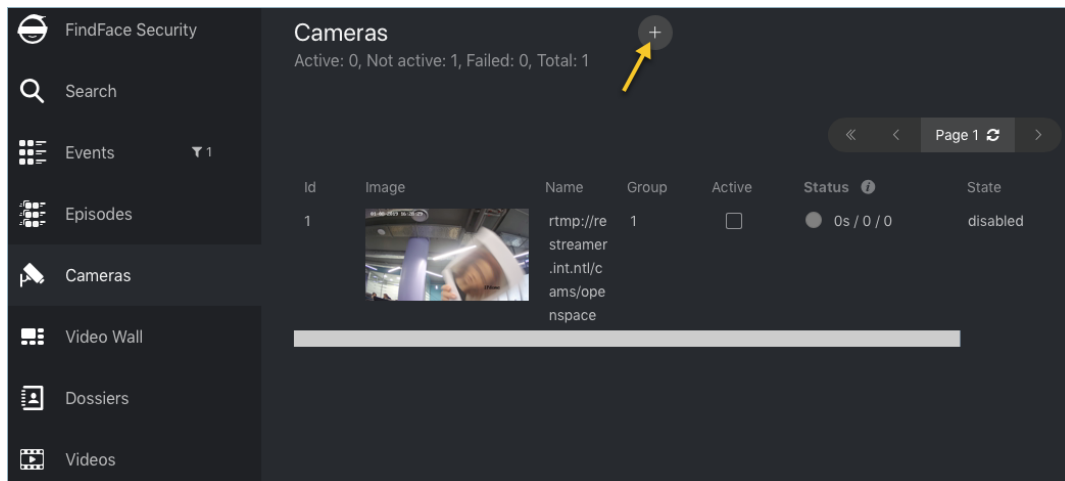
FindFace Security

Search

Events 1

Episodes

Cameras

Video Wall

Dossiers

Videos

Cameras +

Active: 0, Not active: 1, Failed: 0, Total: 1

« ‹ Page 1 ›

| Id | Image | Name | Group | Active | Status | State |
|---|---|---|---|---|---|---|
| 1 | | rtmp://restreamer.int.ntl/cams/openspace | 1 | ☐ | 0s / 0 / 0 | disabled |